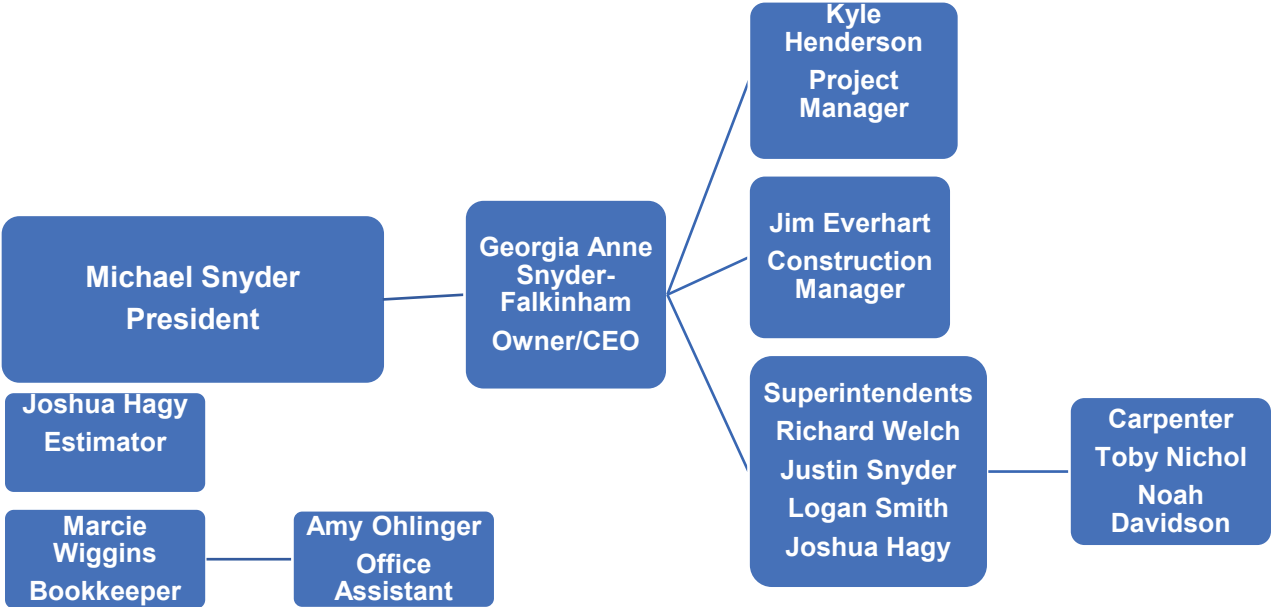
Michael Snyder
President

Joshua Hagy
Estimator

Marcie Wiggins
Bookkeeper

Amy Ohlinger
Office Assistant

Georgia Anne Snyder-Falkinham
Owner/CEO

Kyle Henderson
Project Manager

Jim Everhart
Construction Manager

Superintendents
Richard Welch
Justin Snyder
Logan Smith
Joshua Hagy

Carpenter
Toby Nichol
Noah Davidson